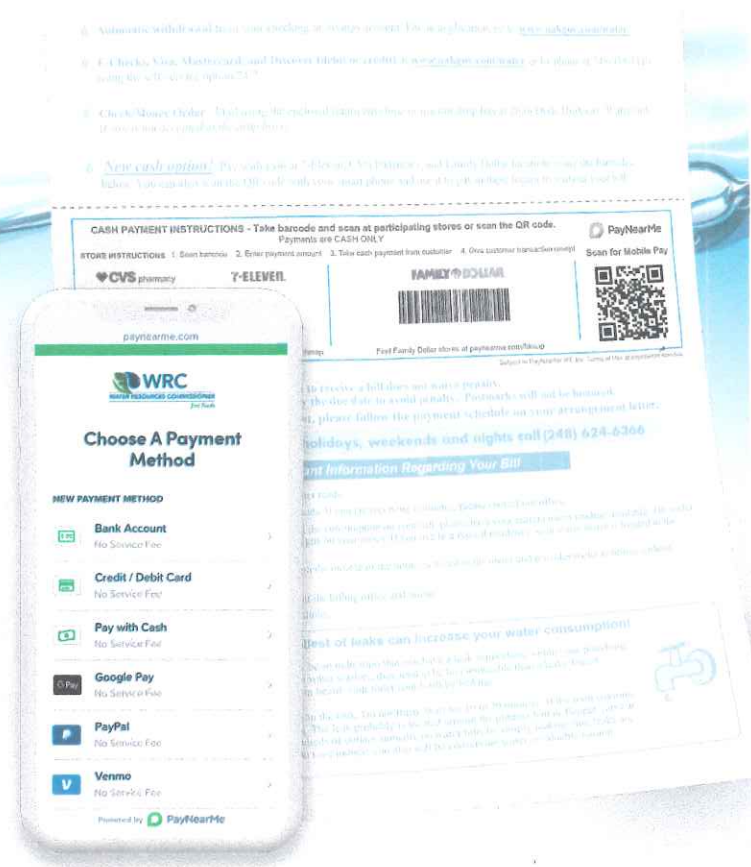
New cash option!

CASH PAYMENT INSTRUCTIONS - Take barcode and scan at participating stores or scan the QR code. Payments are CASH ONLY

STORE INSTRUCTIONS 1. Scan barcode 2. Enter payment amount 3. Take cash payment from customer 4. Give customer transaction receipt

CVS pharmacy 7-ELEVEN FAMILY DOLLAR

PayNearMe

Scan for Mobile Pay

Find Family Dollar stores at paynearme.com/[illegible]

holidays, weekends and nights call (248) 624-6366

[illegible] Information Regarding Your Bill

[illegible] of leaks can increase your water consumption!

paynearme.com

WRC
WATER RESOURCES COMMISSIONER

Choose A Payment Method

NEW PAYMENT METHOD

Bank Account
No Service Fee

Credit / Debit Card
No Service Fee

Pay with Cash
No Service Fee

Google Pay
No Service Fee

PayPal
No Service Fee

Venmo
No Service Fee

Powered by PayNearMe